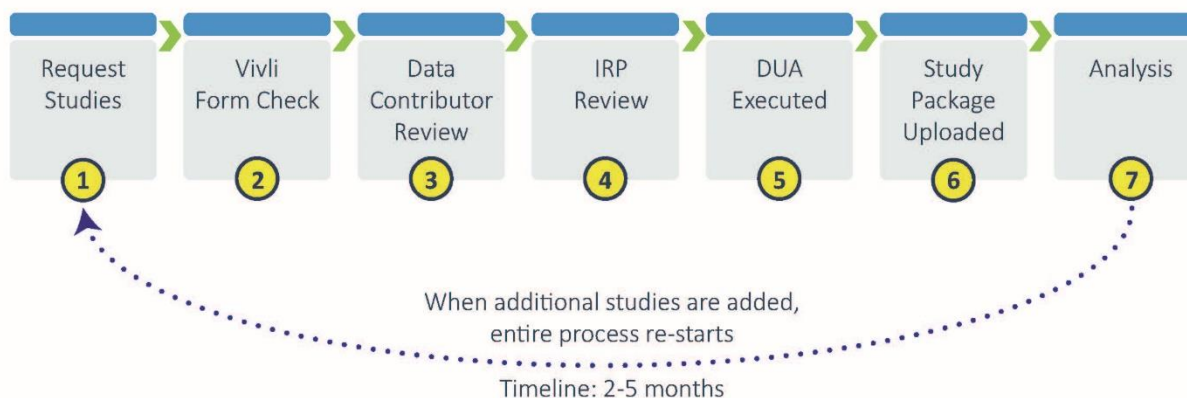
Request Studies
1

Vivli Form Check
2

Data Contributor Review
3

IRP Review
4

DUA Executed
5

Study Package Uploaded
6

Analysis
7

When additional studies are added, entire process re-starts

Timeline: 2-5 months